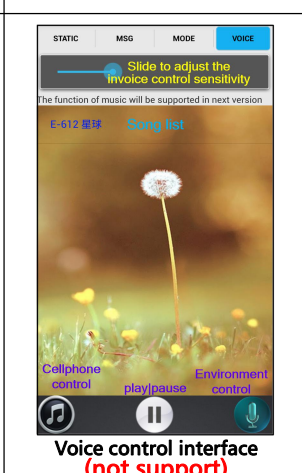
STATIC MSG MODE VOICE

Slide to adjust the invoice control sensitivity

The function of music will be supported in next version

E-612 星球 Song list

Cellphone control

play|pause

Environment control

Voice control interface
(not support)